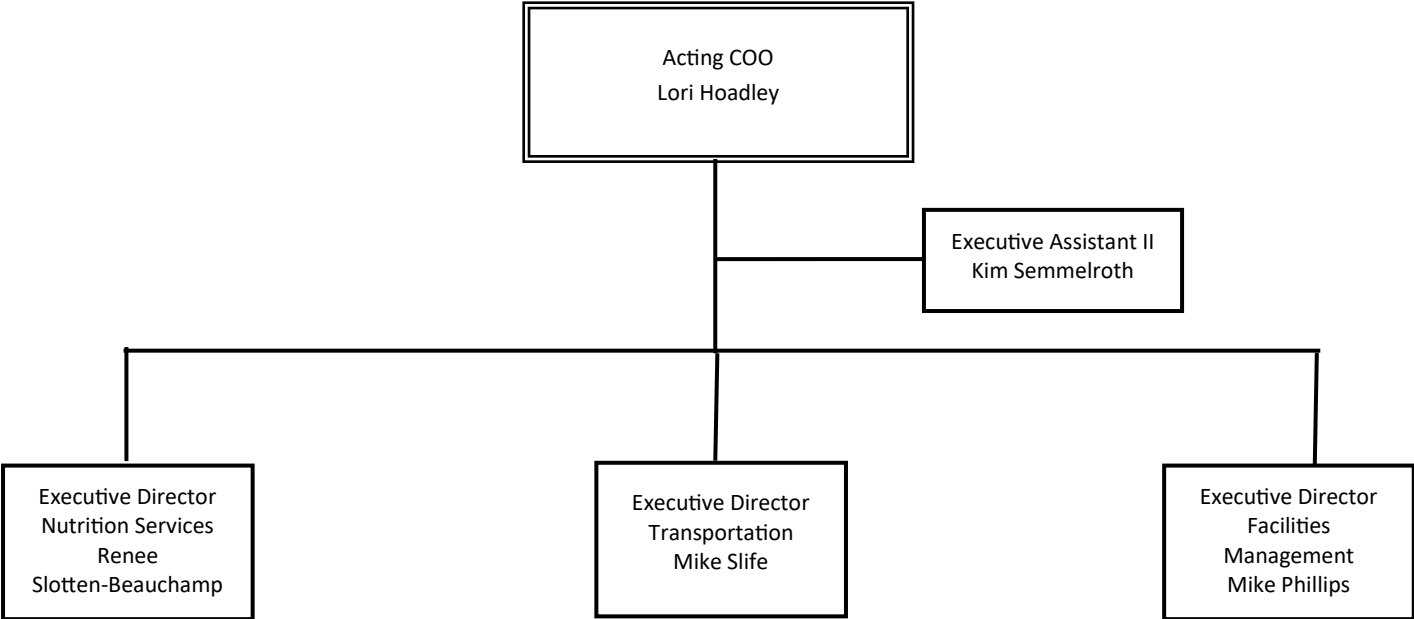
Acting COO
Lori Hoadley

Executive Assistant II
Kim Semmelroth

Executive Director
Nutrition Services
Renee
Slotten-Beauchamp

Executive Director
Transportation
Mike Slife

Executive Director
Facilities
Management
Mike Phillips